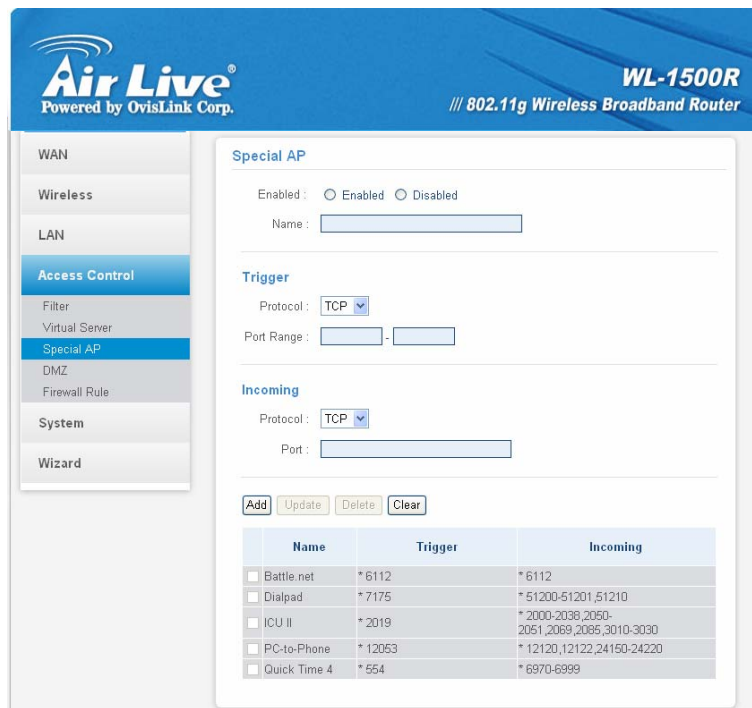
Air Live®
Powered by OvisLink Corp.

WL-1500R
/// 802.11g Wireless Broadband Router

WAN
Wireless
LAN
Access Control
Filter
Virtual Server
Special AP
DMZ
Firewall Rule
System
Wizard

Special AP

Enabled : Enabled Disabled

Name :

Trigger

Protocol : TCP

Port Range : -

Incoming

Protocol : TCP

Port :

Add Update Delete Clear

| | Name | Trigger | Incoming |
|---|---|---|---|
| | Battle.net | * 6112 | * 6112 |
| | Dialpad | * 7175 | * 51200-51201,51210 |
| | ICU II | * 2019 | * 2000-2038,2050-2051,2069,2085,3010-3030 |
| | PC-to-Phone | * 12053 | * 12120,12122,24150-24220 |
| | Quick Time 4 | * 554 | * 6970-6999 |